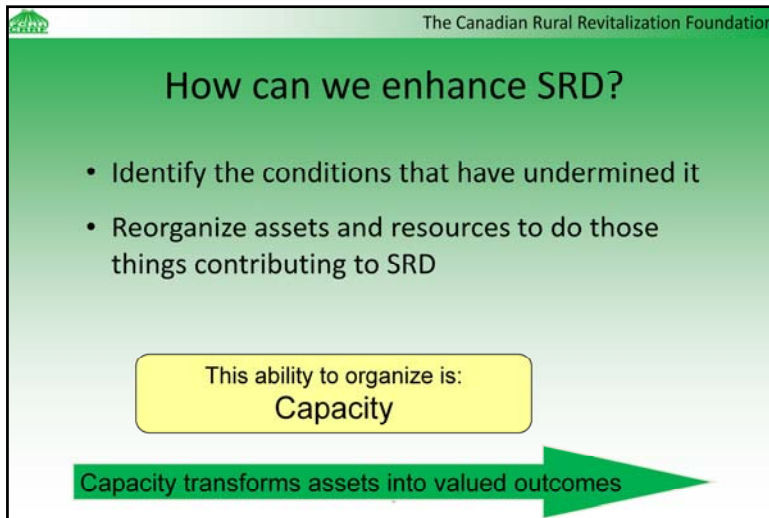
The Canadian Rural Revitalization Foundation

How can we enhance SRD?

• Identify the conditions that have undermined it

• Reorganize assets and resources to do those things contributing to SRD

This ability to organize is:
Capacity

Capacity transforms assets into valued outcomes